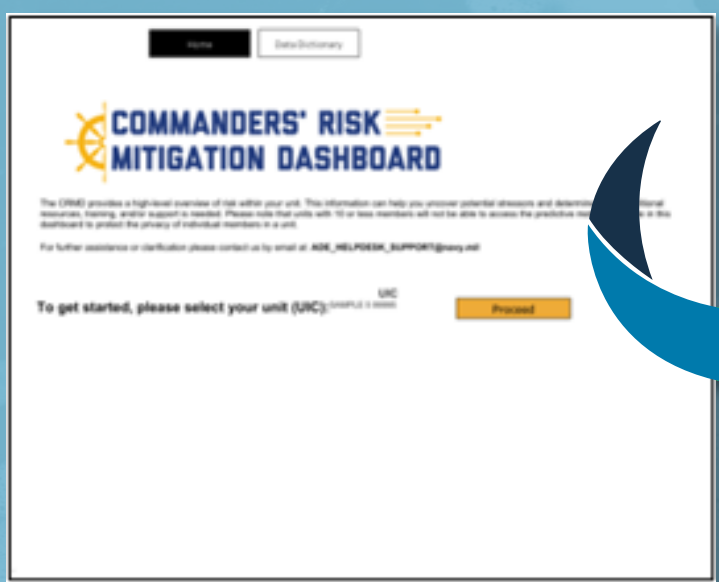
Home

Data Dictionary

COMMANDERS' RISK MITIGATION DASHBOARD

The CRMD provides a high-level overview of risk within your unit. This information can help you uncover potential stressors and determine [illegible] resources, training, and/or support is needed. Please note that units with 10 or less members will not be able to access the predictive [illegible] in this dashboard to protect the privacy of individual members in a unit.

For further assistance or clarification please contact us by email at: ADE_HELPDESK_SUPPORT@navy.mil

UIC

To get started, please select your unit (UIC): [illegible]

Proceed